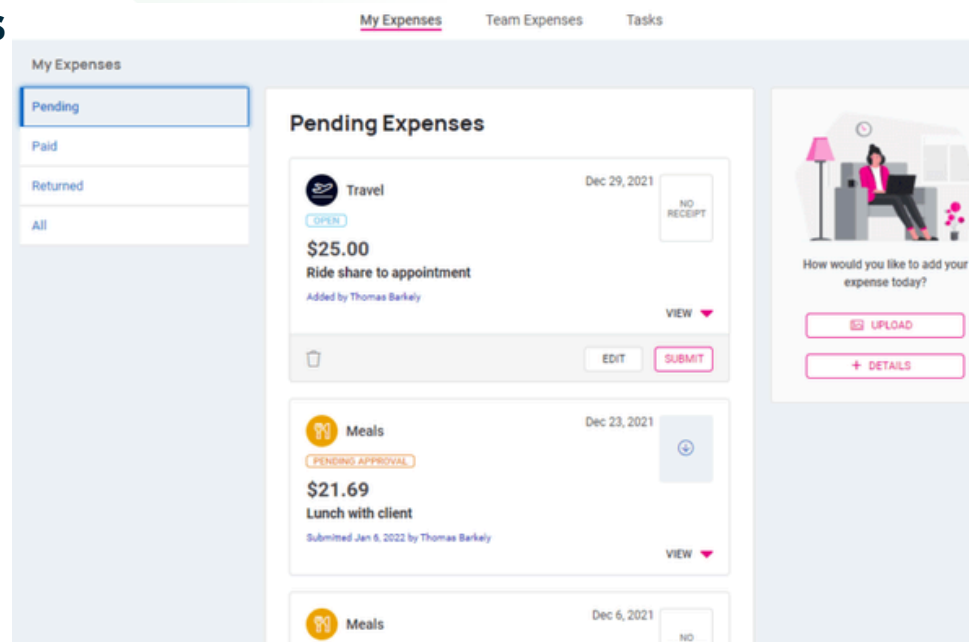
S

My Expenses Team Expenses Tasks

My Expenses

Pending

Paid

Returned

All

Pending Expenses

Travel

OPEN

Dec 29, 2021

NO RECEIPT

$25.00

Ride share to appointment

Added by Thomas Barkely

VIEW

EDIT SUBMIT

Meals

PENDING APPROVAL

Dec 23, 2021

$21.69

Lunch with client

Submitted Jan 6, 2022 by Thomas Barkely

VIEW

Meals

Dec 6, 2021

NO

How would you like to add your expense today?

UPLOAD

+ DETAILS